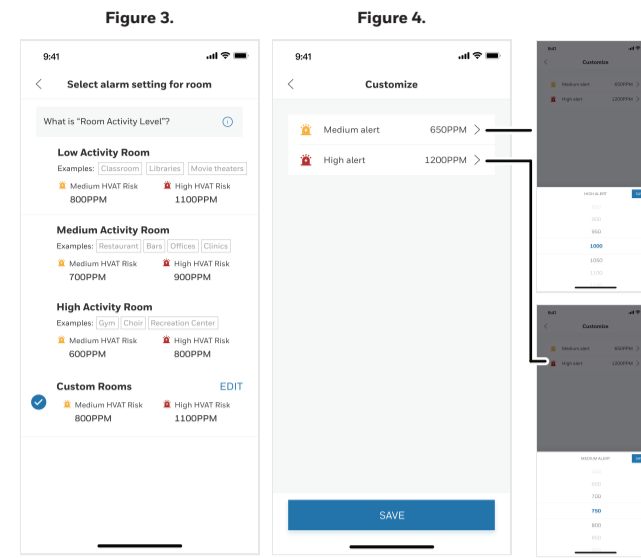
Figure 3.

9:41

Select alarm setting for room

What is "Room Activity Level"?

Low Activity Room
Examples: Classroom Libraries Movie theaters
Medium HVAT Risk 800PPM
High HVAT Risk 1100PPM

Medium Activity Room
Examples: Restaurant Bars Offices Clinics
Medium HVAT Risk 700PPM
High HVAT Risk 900PPM

High Activity Room
Examples: Gym Choir Recreation Center
Medium HVAT Risk 600PPM
High HVAT Risk 800PPM

Custom Rooms EDIT
Medium HVAT Risk 800PPM
High HVAT Risk 1100PPM

Figure 4.

9:41

Customize

Medium alert 650PPM
High alert 1200PPM

SAVE

9:41
Customize
Medium alert 650PPM
High alert 1200PPM
HIGH ALERT
900
950
1000
1050
1100

9:41
Customize
Medium alert 650PPM
High alert 1200PPM
MEDIUM ALERT
650
700
750
800
850